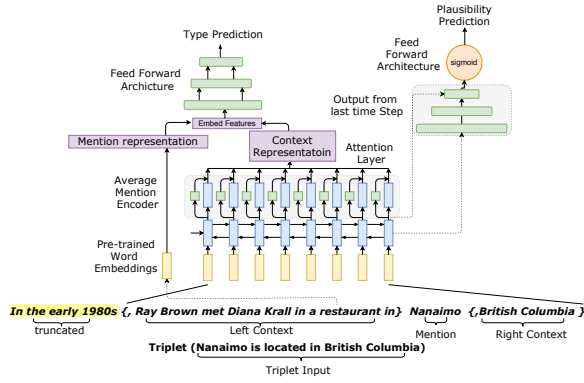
Plausibility Prediction

Type Prediction

Feed Forward Architecture

sigmoid

Feed Forward Archicture

Output from last time Step

Embed Features

Mention representation

Context Representatoin

Attention Layer

Average Mention Encoder

Pre-trained Word Embeddings

In the early 1980s {, Ray Brown met Diana Krall in a restaurant in} Nanaimo {,British Columbia }

truncated

Left Context

Mention

Right Context

Triplet (Nanaimo is located in British Columbia)

Triplet Input